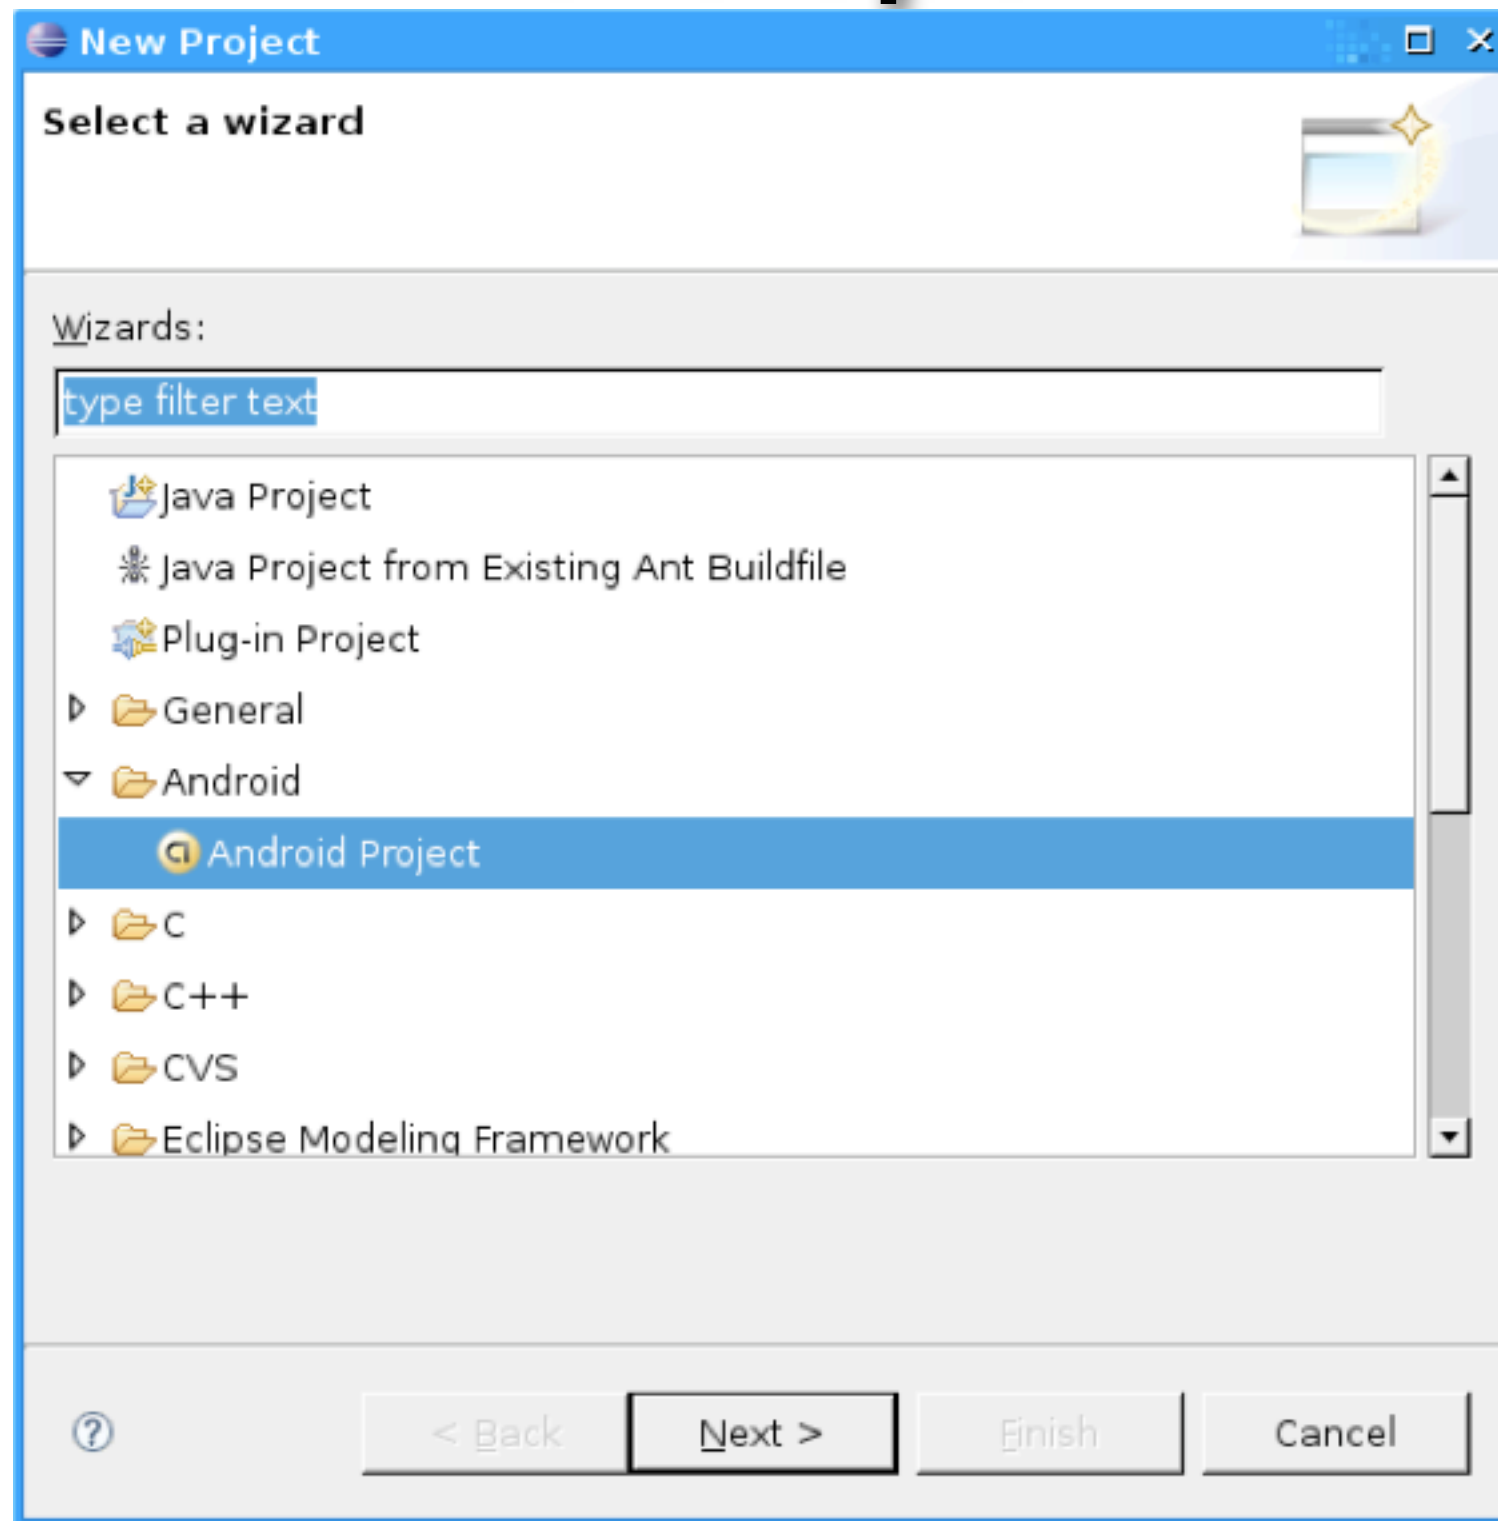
New Project

Select a wizard

Wizards:

type filter text

Java Project

Java Project from Existing Ant Buildfile

Plug-in Project

General

Android

Android Project

C

C++

CVS

Eclipse Modeling Framework

< Back

Next >

Finish

Cancel